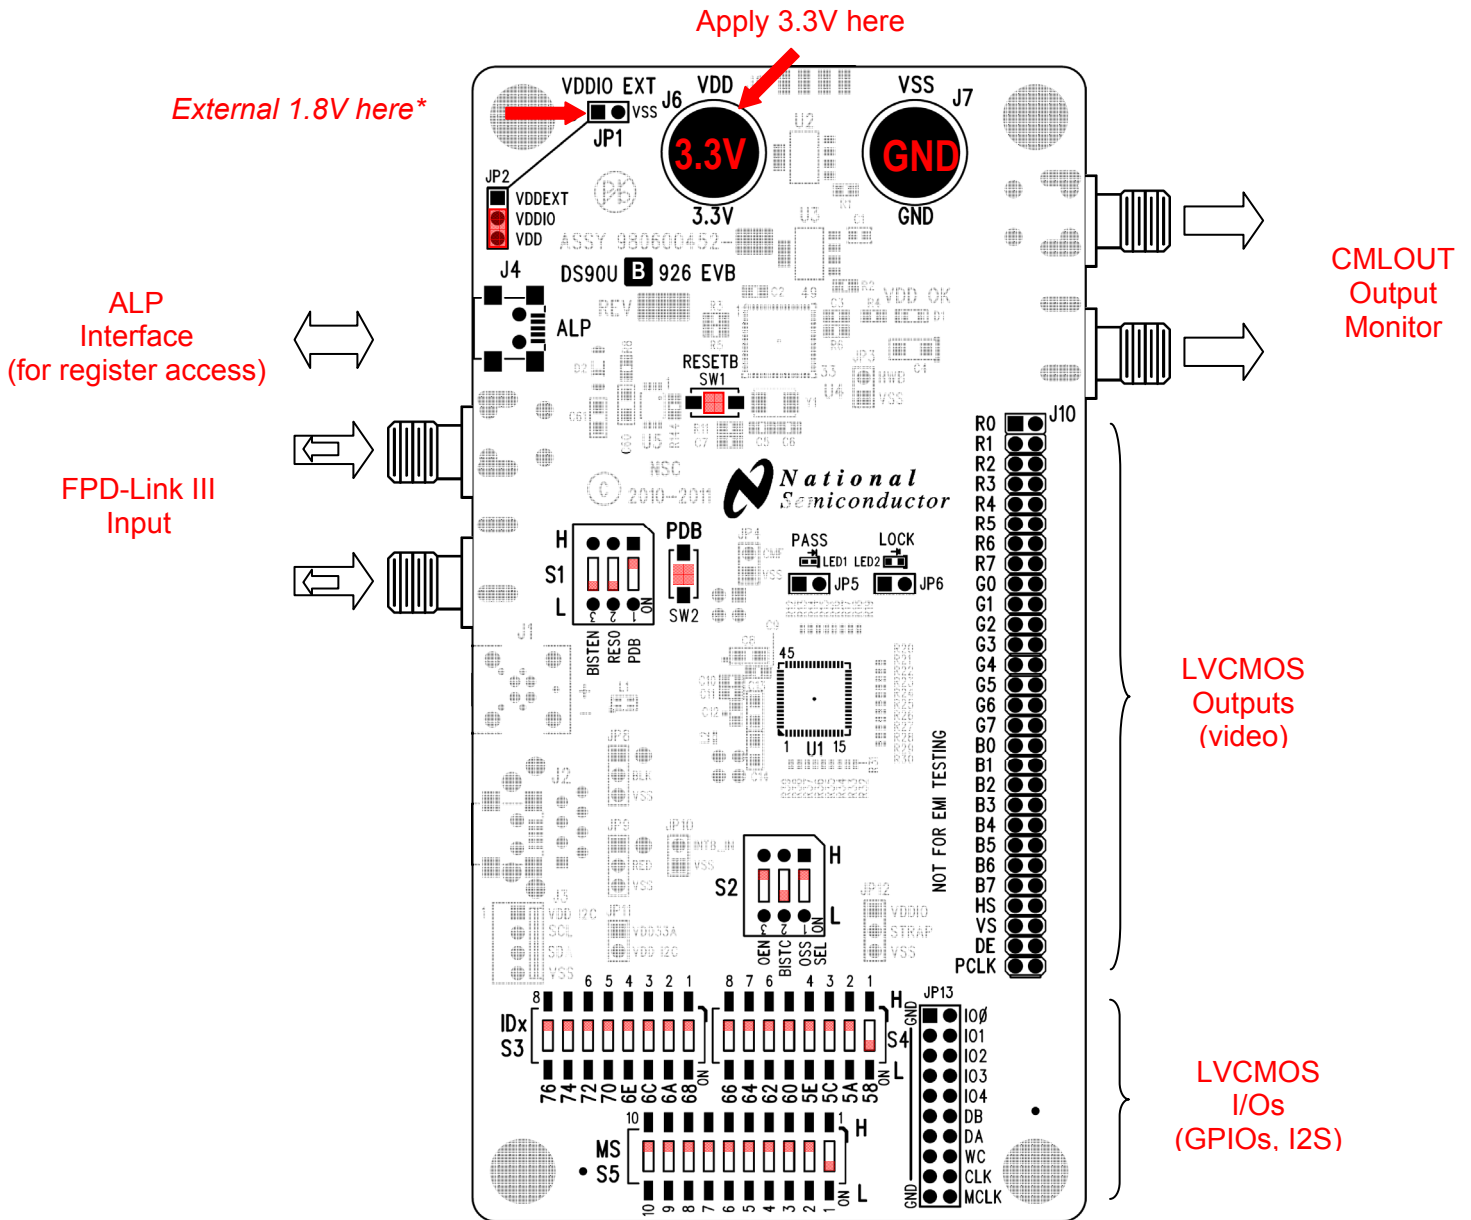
Apply 3.3V here

External 1.8V here*

VDDIO EXT
VSS
JP1
J6
VDD
3.3V
3.3V
VSS
J7
GND
GND

JP2
VDDEXT
VDDIO
VDD

ASSY 980600452-
DS90U B 926 EVB

J4
ALP

CMLOUT
Output
Monitor

ALP
Interface
(for register access)

RESETB
SW1

FPD-Link III
Input

National
Semiconductor

NSC
© 2010-2011

H
S1
L
PDB
SW2
BISTEN
RES0
PDB

PASS
LOCK
LED1
LED2
JP5
JP6

J10
R0
R1
R2
R3
R4
R5
R6
R7
G0
G1
G2
G3
G4
G5
G6
G7
B0
B1
B2
B3
B4
B5
B6
B7
HS
VS
DE
PCLK

LVCMOS
Outputs
(video)

45
U1
1
15

NOT FOR EMI TESTING

S2
H
L
OEN
BISTC
OSS SEL

IDx
S3
6 5 4 3 2 1
8
76 74 72 70 6E 6C 6A 68
8 7 6 4 3 2 1
66 64 62 60 5E 5C 5A 58
H
S4
L
ON

JP13
GND
IO0
IO1
IO2
IO3
IO4
DB
DA
WC
CLK
MCLK
GND

LVCMOS
I/Os
(GPIOs, I2S)

MS
S5
10
1
H
L
10 9 8 7 6 5 4 3 2 1